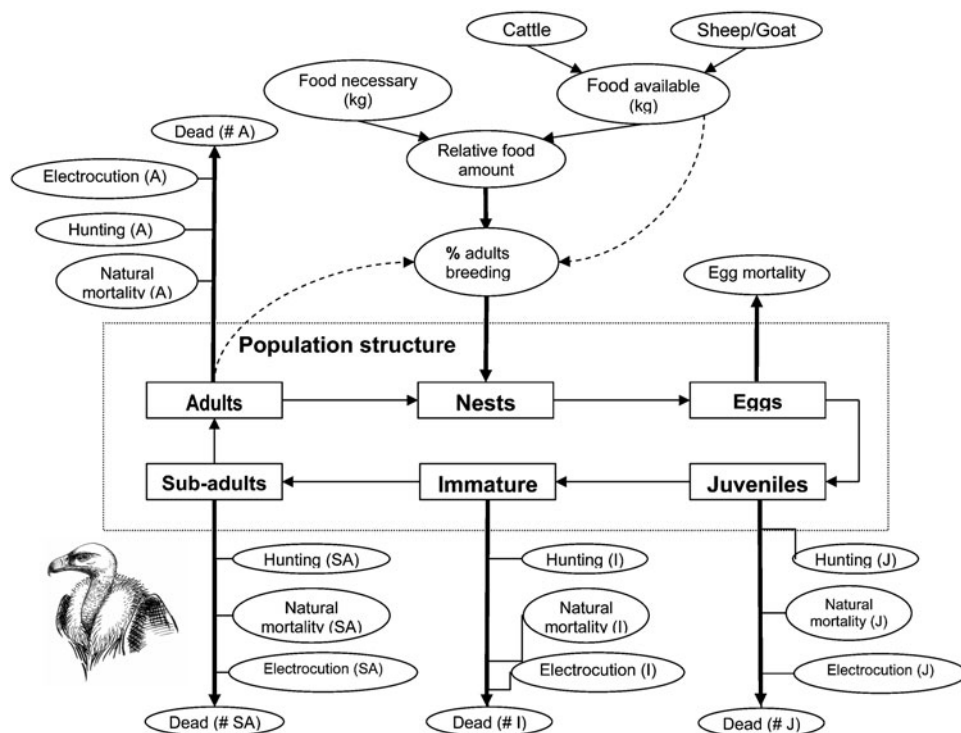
Cattle

Sheep/Goat

Food necessary (kg)

Food available (kg)

Dead (# A)

Relative food amount

Electrocution (A)

Hunting (A)

% adults breeding

Natural mortality (A)

Egg mortality

Population structure

Adults

Nests

Eggs

Sub-adults

Immature

Juveniles

Hunting (SA)

Hunting (I)

Hunting (J)

Natural mortality (SA)

Natural mortality (I)

Natural mortality (J)

Electrocution (SA)

Electrocution (I)

Electrocution (J)

Dead (# SA)

Dead (# I)

Dead (# J)